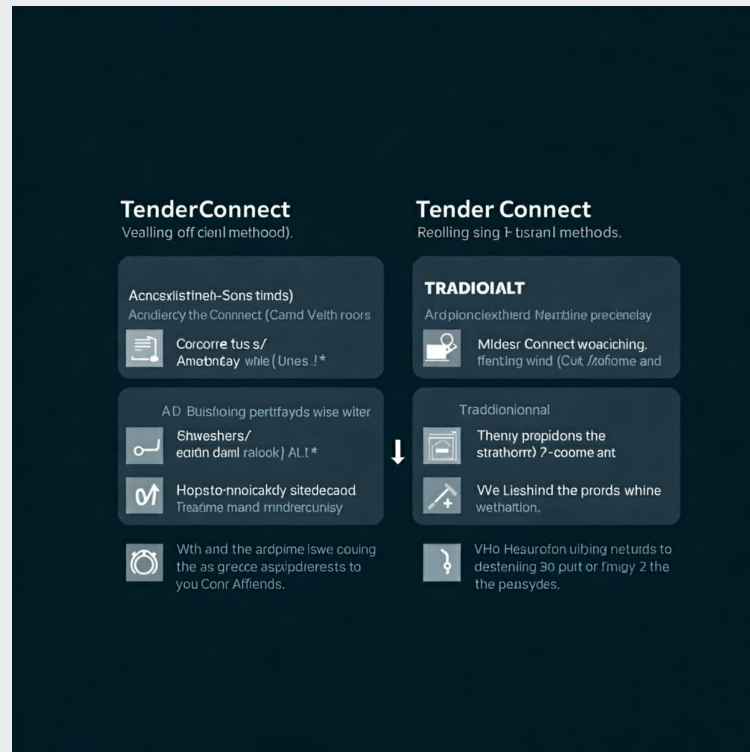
TenderConnect
Vealling off cienl method).

Acncexlistineh-Sons timds)
Acndiercy the Connect (Camd Velth roors

Corcorre tus s/
Amotontay while (Unes .!*

AD Bulshoing pertifayds wise witer

Shweshers/
eaiuin daml ralook) AL1*

Hopsto-nnoicakdy sitedecaod
Treafime mand mndercunisy

Wth and the ardpime iswe couing the as greece asplpdrerests to you Conr Affiends.

Tender Connect
Reolling sing I tisranl methods.

TRADIOIALT

Ardpioncloxthierd Nerdiine precenday

Midesr Connect woaciching.
ffenting wind (Cut /tofiome and

Traddionionnal

Theny propidons the strathorrr) 7-coome ant

We Lieshind the prords whine wethaition.

VHo Heasurofon uibing neturds to destenling 30 puit or fmigy 2 the the pensydes.